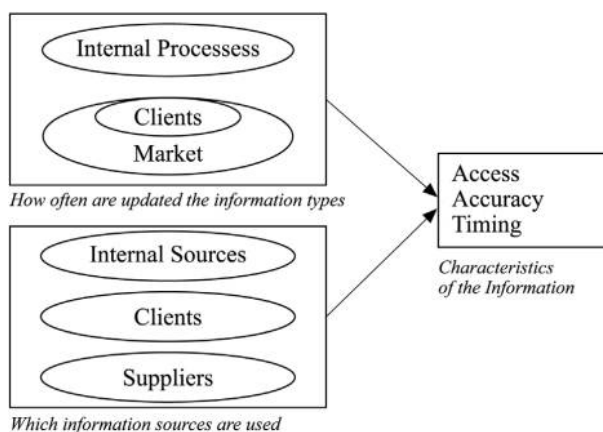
Internal Processess

Clients

Market

How often are updated the information types

Access
Accuracy
Timing

Characteristics of the Information

Internal Sources

Clients

Suppliers

Which information sources are used